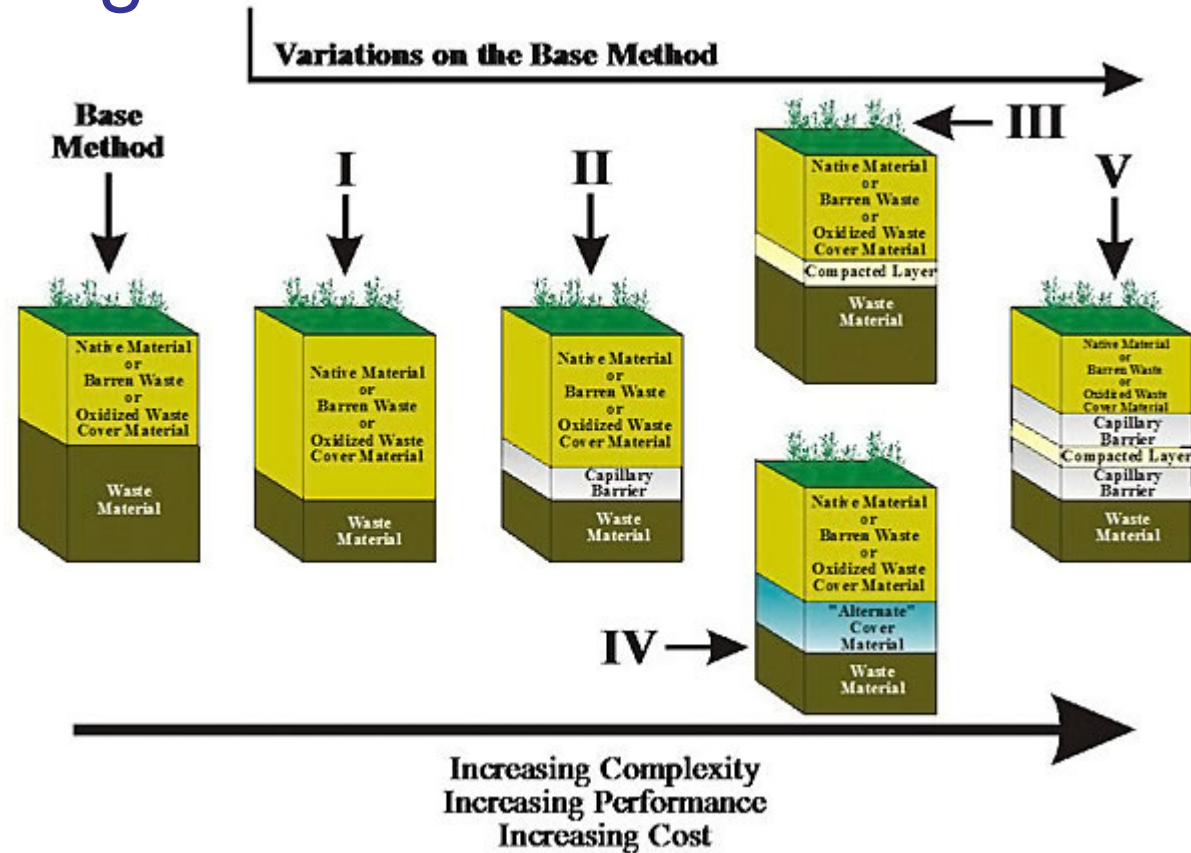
Variations on the Base Method

Base Method

Native Material or Barren Waste or Oxidized Waste Cover Material

Waste Material

I

Native Material or Barren Waste or Oxidized Waste Cover Material

Waste Material

II

Native Material or Barren Waste or Oxidized Waste Cover Material

Capillary Barrier

Waste Material

III

Native Material or Barren Waste or Oxidized Waste Cover Material

Compacted Layer

Waste Material

IV

Native Material or Barren Waste or Oxidized Waste Cover Material

"Alternate" Cover Material

Waste Material

V

Native Material or Barren Waste or Oxidized Waste Cover Material

Capillary Barrier

Compacted Layer

Capillary Barrier

Waste Material

Increasing Complexity
Increasing Performance
Increasing Cost